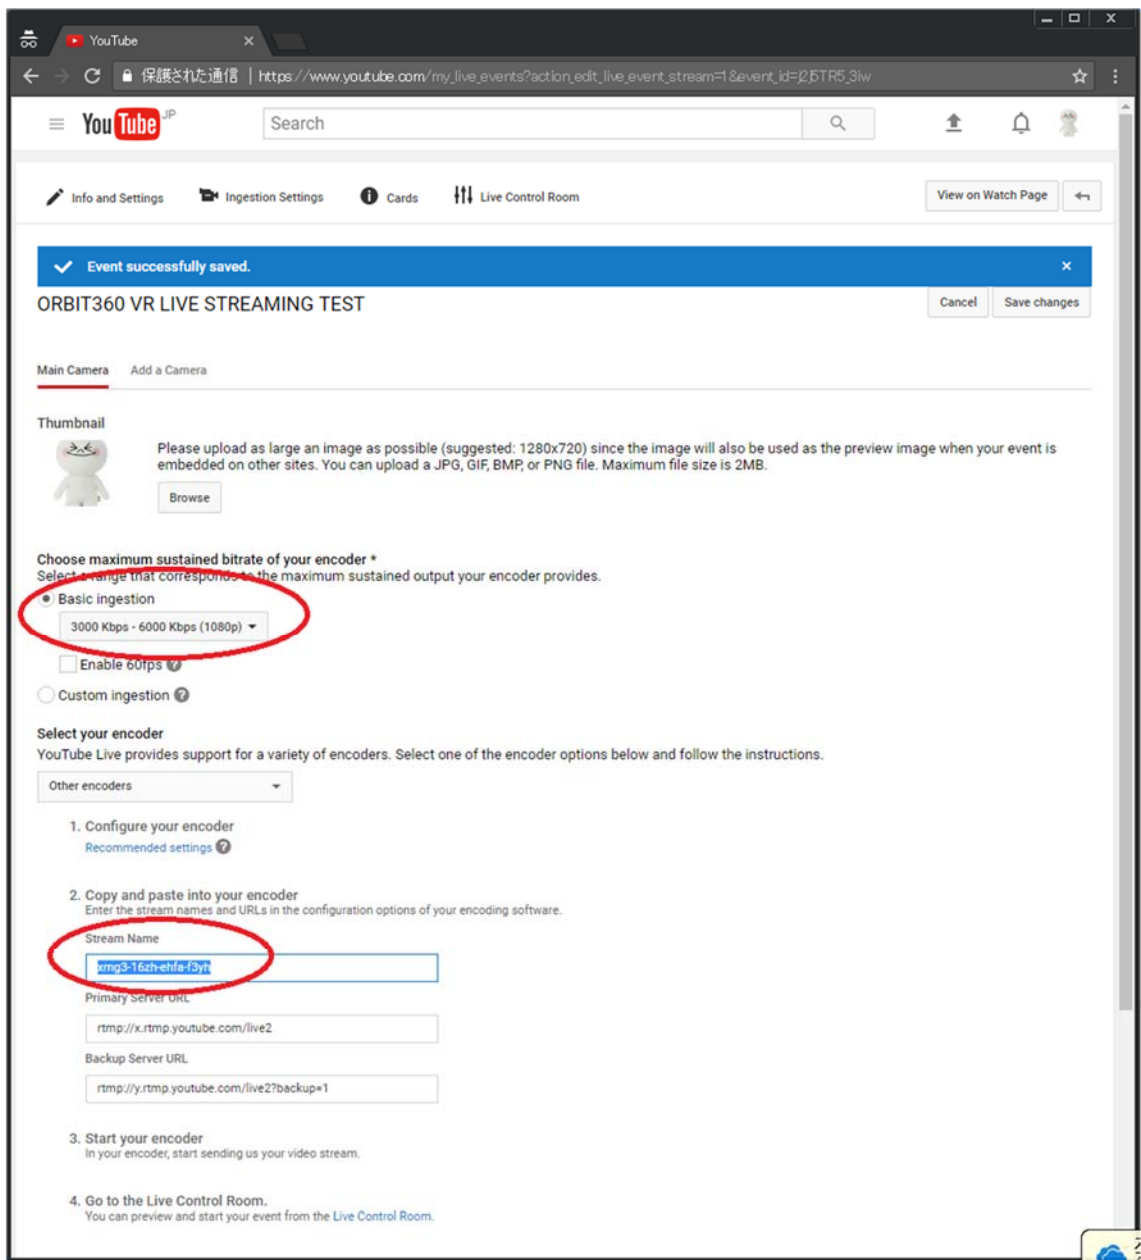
YouTube

保護された通信 | https://www.youtube.com/my_live_events?action_edit_live_event_stream=1&event_id=2j5TR5_3iw

YouTube JP

Search

Info and Settings

Ingestion Settings

Cards

Live Control Room

View on Watch Page

Event successfully saved.

ORBIT360 VR LIVE STREAMING TEST

Cancel

Save changes

Main Camera

Add a Camera

Thumbnail

Please upload as large an image as possible (suggested: 1280x720) since the image will also be used as the preview image when your event is embedded on other sites. You can upload a JPG, GIF, BMP, or PNG file. Maximum file size is 2MB.

Browse

Choose maximum sustained bitrate of your encoder *
Select a range that corresponds to the maximum sustained output your encoder provides.

Basic ingestion

3000 Kbps - 6000 Kbps (1080p)

Enable 60fps

Custom ingestion

Select your encoder
YouTube Live provides support for a variety of encoders. Select one of the encoder options below and follow the instructions.

Other encoders

1. Configure your encoder
Recommended settings

2. Copy and paste into your encoder
Enter the stream names and URLs in the configuration options of your encoding software.

Stream Name

xmg3-16zh-ehfa-f3yh

Primary Server URL

rtmp://x.rtmp.youtube.com/live2

Backup Server URL

rtmp://y.rtmp.youtube.com/live2?backup=1

3. Start your encoder
In your encoder, start sending us your video stream.

4. Go to the Live Control Room.
You can preview and start your event from the Live Control Room.